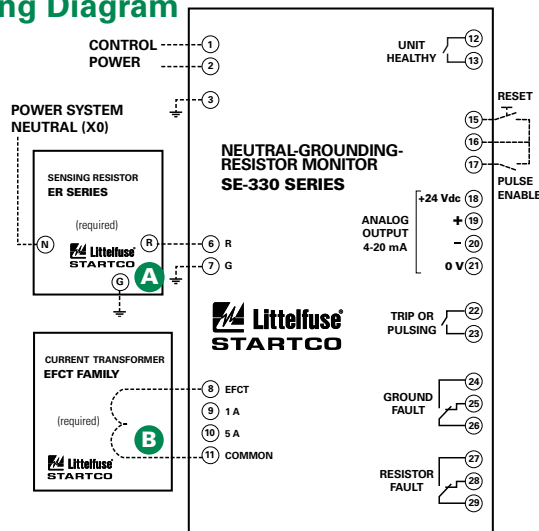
ng Diagram

CONTROL
POWER

1
2
3

POWER SYSTEM NEUTRAL (X0)

SENSING RESISTOR
ER SERIES

(required)

N
R
G

Littelfuse
STARTCO

A

6 R
7 G

NEUTRAL-GROUNDING-RESISTOR MONITOR
SE-330 SERIES

UNIT HEALTHY
12
13

RESET
15
16
17
PULSE ENABLE

ANALOG OUTPUT 4-20 mA
+24 Vdc 18
+ 19
– 20
0 V 21

Littelfuse
STARTCO

TRIP OR PULSING
22
23

CURRENT TRANSFORMER
EFCT FAMILY

(required)

B

Littelfuse
STARTCO

8 EFCT
9 1 A
10 5 A
11 COMMON

GROUND FAULT
24
25
26

RESISTOR FAULT
27
28
29